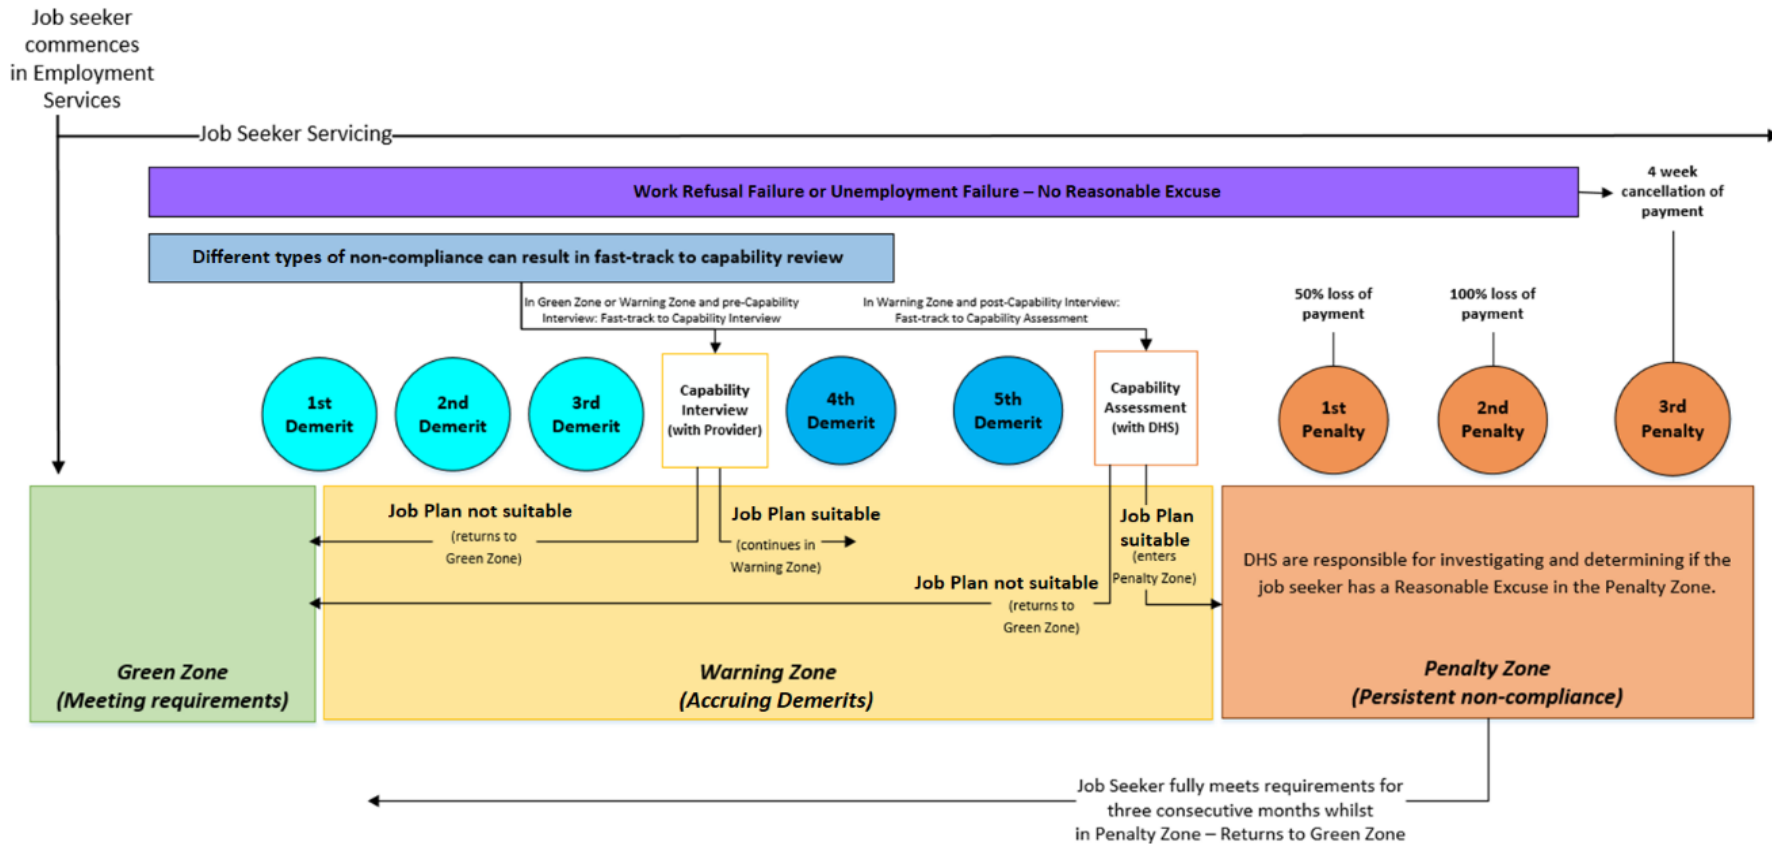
Job seeker commences in Employment Services

Job Seeker Servicing

Work Refusal Failure or Unemployment Failure – No Reasonable Excuse

4 week cancellation of payment

Different types of non-compliance can result in fast-track to capability review

In Green Zone or Warning Zone and pre-Capability Interview: Fast-track to Capability Interview

In Warning Zone and post-Capability Interview: Fast-track to Capability Assessment

50% loss of payment

100% loss of payment

1st Demerit

2nd Demerit

3rd Demerit

Capability Interview (with Provider)

4th Demerit

5th Demerit

Capability Assessment (with DHS)

1st Penalty

2nd Penalty

3rd Penalty

Job Plan not suitable (returns to Green Zone)

Job Plan suitable (continues in Warning Zone)

Job Plan suitable (enters Penalty Zone)

Job Plan not suitable (returns to Green Zone)

DHS are responsible for investigating and determining if the job seeker has a Reasonable Excuse in the Penalty Zone.

Green Zone (Meeting requirements)

Warning Zone (Accruing Demerits)

Penalty Zone (Persistent non-compliance)

Job Seeker fully meets requirements for three consecutive months whilst in Penalty Zone – Returns to Green Zone